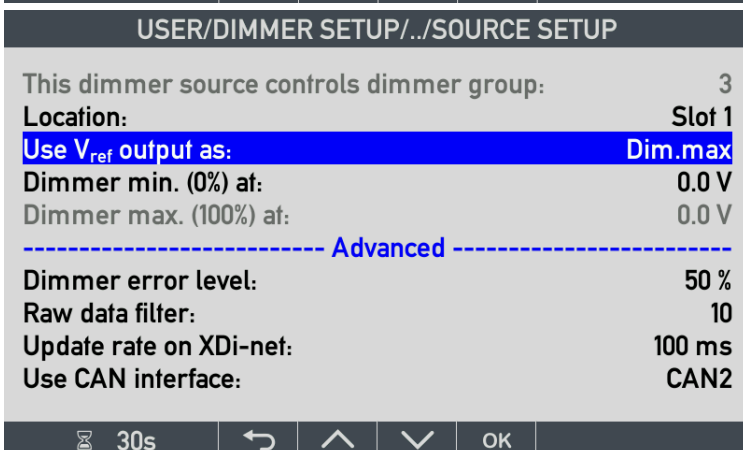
USER/DIMMER SETUP/../SOURCE SETUP

| | |
|---|---|
| This dimmer source controls dimmer group: | 3 |
| Location: | Slot 1 |
| Use $V_{ref}$ output as: | Dim.max |
| Dimmer min. (0%) at: | 0.0 V |
| Dimmer max. (100%) at: | 0.0 V |

-------------------------- Advanced --------------------------

| | |
|---|---|
| Dimmer error level: | 50 % |
| Raw data filter: | 10 |
| Update rate on XDi-net: | 100 ms |
| Use CAN interface: | CAN2 |

30s | OK